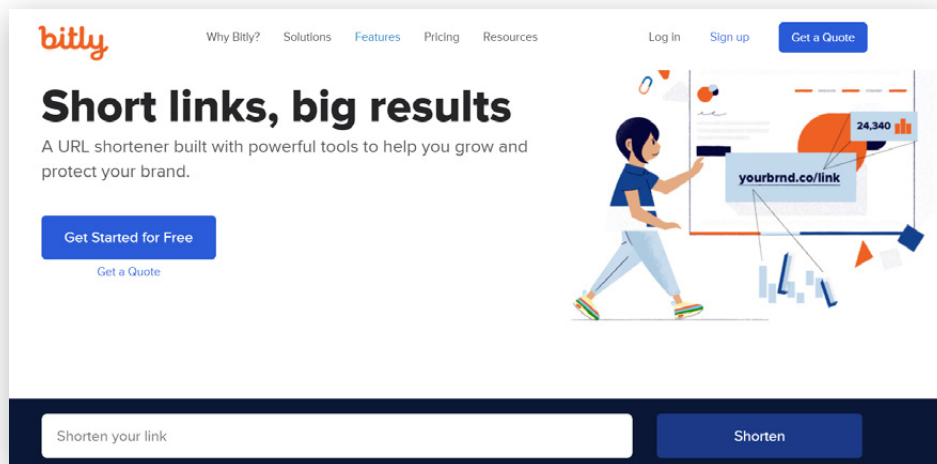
bitly

Why Bitly? Solutions Features Pricing Resources

Log in Sign up Get a Quote

Short links, big results

A URL shortener built with powerful tools to help you grow and protect your brand.

Get Started for Free

Get a Quote

24,340

yourbrnd.co/link

Shorten your link

Shorten